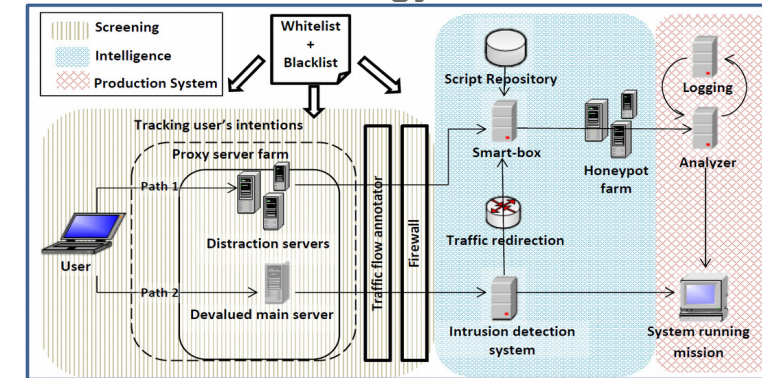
Screening
Intelligence
Production System

Whitelist
+
Blacklist

Script Repository

Logging

Tracking user's intentions

Proxy server farm

Smart-box

Honeypot farm

Analyzer

Path 1

Traffic flow annotator

Firewall

User

Distraction servers

Traffic redirection

Path 2

Devalued main server

Intrusion detection system

System running mission